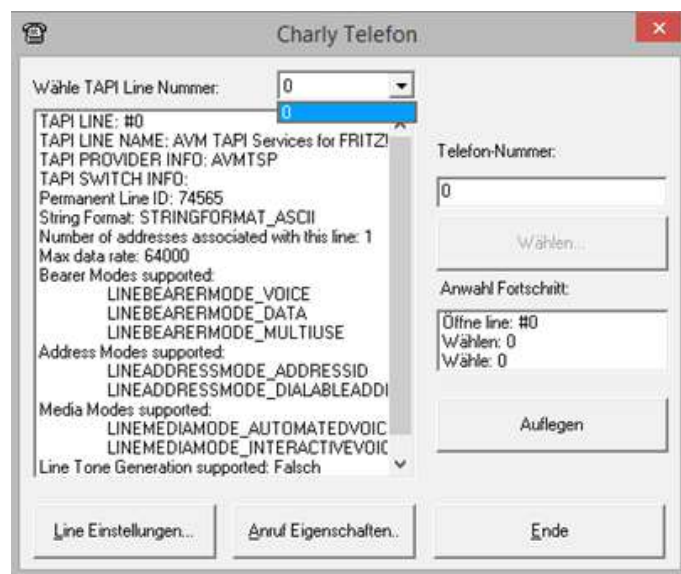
Charly Telefon

Wähle TAPI Line Nummer: 0
0

TAPI LINE: #0
TAPI LINE NAME: AVM TAPI Services for FRITZ!
TAPI PROVIDER INFO: AVMTSP
TAPI SWITCH INFO:
Permanent Line ID: 74565
String Format: STRINGFORMAT_ASCII
Number of addresses associated with this line: 1
Max data rate: 64000
Bearer Modes supported:
LINEBEARERMODE_VOICE
LINEBEARERMODE_DATA
LINEBEARERMODE_MULTIUSE
Address Modes supported:
LINEADDRESSMODE_ADDRESSID
LINEADDRESSMODE_DIALABLEADDI
Media Modes supported:
LINEMEDIAMODE_AUTOMATEDVOIC
LINEMEDIAMODE_INTERACTIVEVOIC
Line Tone Generation supported: Falsch

Telefon-Nummer:
0
Wählen...
Anwahl Fortschritt:
Öffne line: #0
Wählen: 0
Wähle: 0
Auflegen

Line Einstellungen...
Anruf Eigenschaften..
Ende